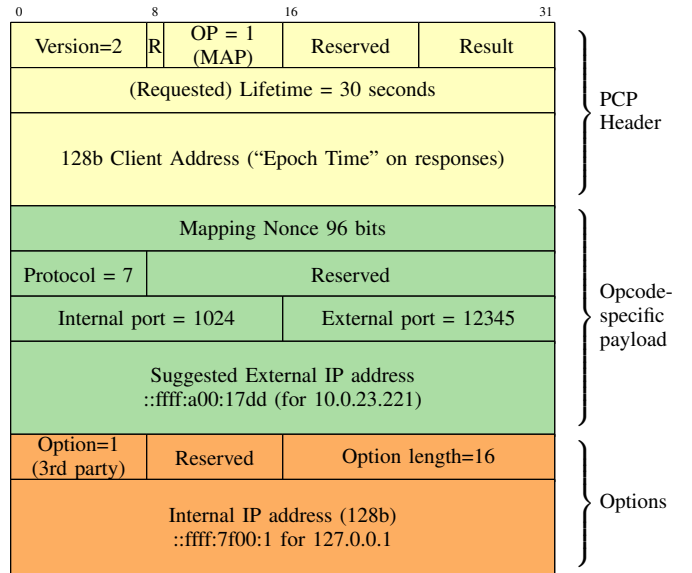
| 0 | 8 | | 16 | 31 |
|---|---|---|---|---|
| Version=2 | R | OP = 1 (MAP) | Reserved | Result |
| (Requested) Lifetime = 30 seconds | | | | |
| 128b Client Address (“Epoch Time” on responses) | | | | |
| Mapping Nonce 96 bits | | | | |
| Protocol = 7 | Reserved | | | |
| Internal port = 1024 | | | External port = 12345 | |
| Suggested External IP address ::ffff:a00:17dd (for 10.0.23.221) | | | | |
| Option=1 (3rd party) | Reserved | | Option length=16 | |
| Internal IP address (128b) ::ffff:7f00:1 for 127.0.0.1 | | | | |

PCP Header

Opcode-specific payload

Options